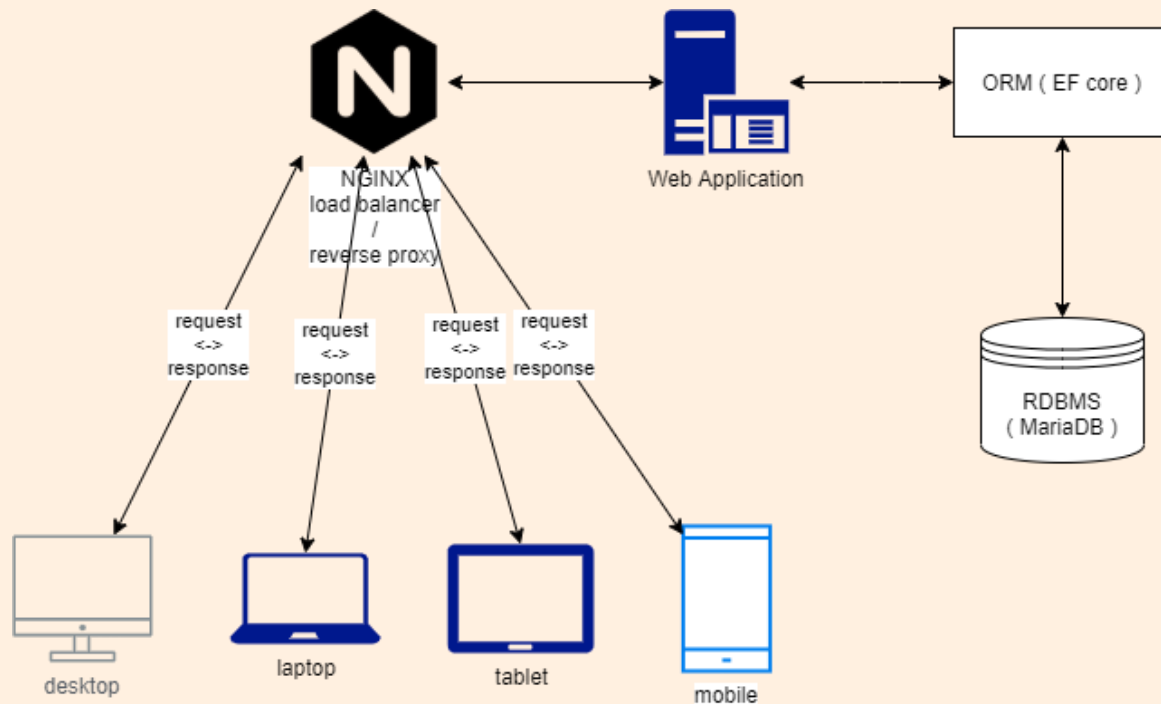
N

NGINX
load balancer
/
reverse proxy

Web Application

ORM ( EF core )

RDBMS
( MariaDB )

request
<->
response

request
<->
response

request
<->
response

request
<->
response

desktop

laptop

tablet

mobile